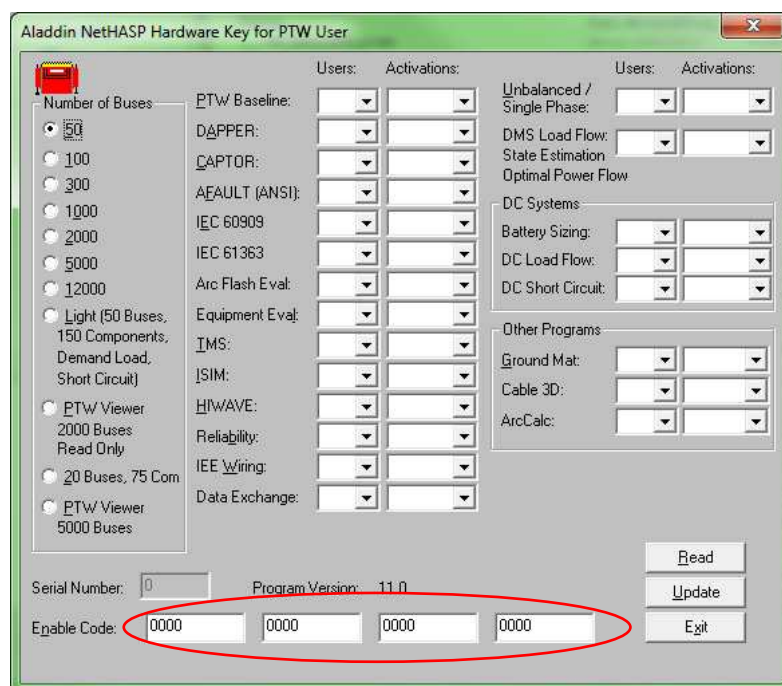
Aladdin NetHASP Hardware Key for PTW User

Number of Buses
50
100
300
1000
2000
5000
12000
Light (50 Buses, 150 Components, Demand Load, Short Circuit)
PTW Viewer 2000 Buses Read Only
20 Buses, 75 Com
PTW Viewer 5000 Buses

Users: Activations:
PTW Baseline:
DAPPER:
CAPTOR:
AFAULT (ANSI):
IEC 60909
IEC 61363
Arc Flash Eval:
Equipment Eval:
TMS:
ISIM:
HIWAVE:
Reliability:
IEE Wiring:
Data Exchange:

Users: Activations:
Unbalanced / Single Phase:
DMS Load Flow: State Estimation Optimal Power Flow

DC Systems
Battery Sizing:
DC Load Flow:
DC Short Circuit:

Other Programs
Ground Mat:
Cable 3D:
ArcCalc:

Serial Number: 0
Program Version: 11.0
Enable Code: 0000 0000 0000 0000

Read
Update
Exit